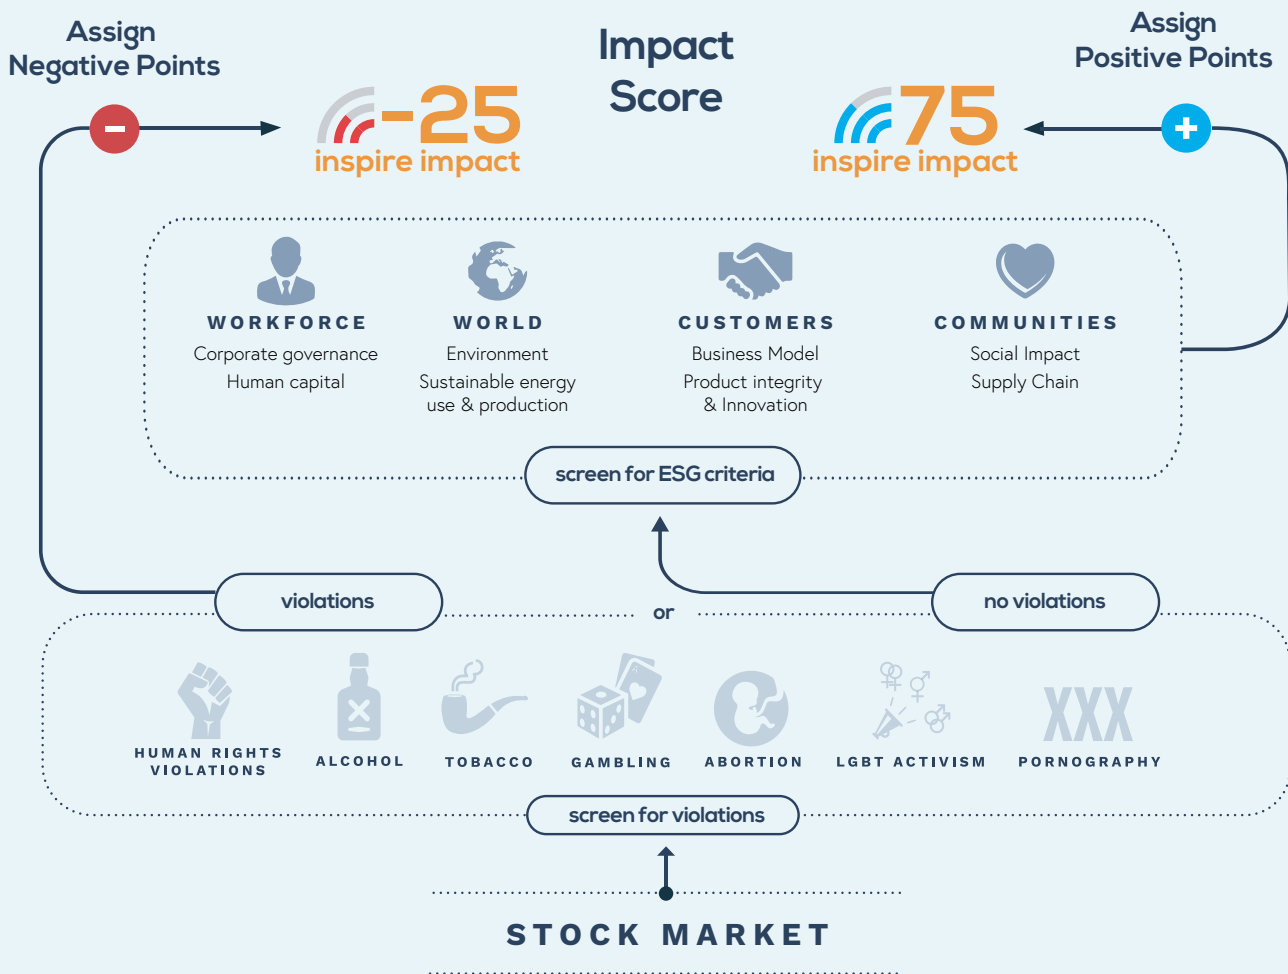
Assign Negative Points

Impact Score

Assign Positive Points

-25
inspire impact

75
inspire impact

WORKFORCE
Corporate governance
Human capital

WORLD
Environment
Sustainable energy use & production

CUSTOMERS
Business Model
Product integrity & Innovation

COMMUNITIES
Social Impact
Supply Chain

screen for ESG criteria

violations

or

no violations

HUMAN RIGHTS VIOLATIONS

ALCOHOL

TOBACCO

GAMBLING

ABORTION

LGBT ACTIVISM

XXX
PORNOGRAPHY

screen for violations

STOCK MARKET